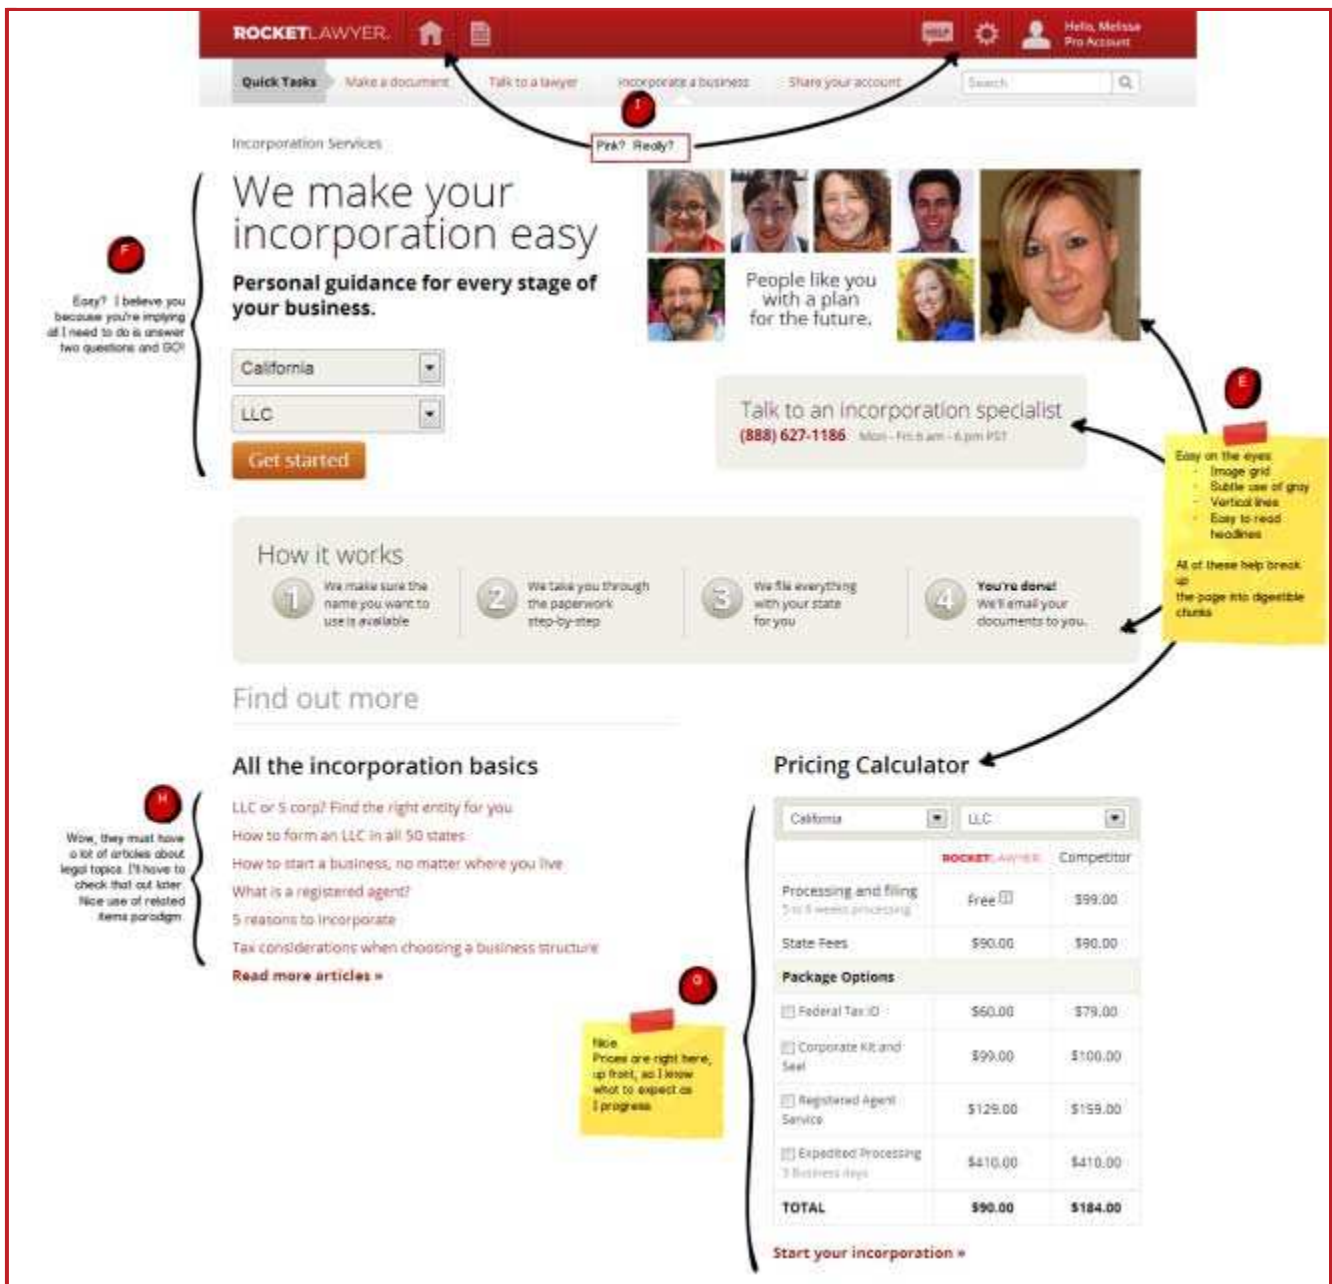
ROCKETLAWYER.

HELP

Hello, Melissa
Pro Account

Quick Tasks Make a document Talk to a lawyer Incorporate a business Share your account

Search

I

Pink? Really?

Incorporation Services

We make your incorporation easy

Personal guidance for every stage of your business.

F

Easy? I believe you because you're implying all I need to do is answer two questions and GO!

California

LLC

Get started

People like you with a plan for the future.

E

Talk to an incorporation specialist
(888) 627-1186 Mon - Fri 6 am - 6 pm PST

Easy on the eyes
- Image grid
- Subtle use of gray
- Vertical lines
- Easy to read headlines

All of these help break up the page into digestible chunks

How it works

1 We make sure the name you want to use is available

2 We take you through the paperwork step-by-step

3 We file everything with your state for you

4 You're done! We'll email your documents to you.

Find out more

All the incorporation basics

H

Wow, they must have a lot of articles about legal topics. I'll have to check that out later. Nice use of related items paradigm

LLC or S corp? Find the right entity for you
How to form an LLC in all 50 states
How to start a business, no matter where you live
What is a registered agent?
5 reasons to incorporate
Tax considerations when choosing a business structure
Read more articles »

G

Nice
Prices are right here, up front, so I know what to expect as I progress

Pricing Calculator

California | LLC

| | ROCKETLAWYER | Competitor |
|---|---|---|
| Processing and filing 5 to 5 weeks processing | Free | $99.00 |
| State Fees | $90.00 | $90.00 |
| Package Options | | |
| Federal Tax ID | $60.00 | $79.00 |
| Corporate Kit and Seal | $99.00 | $100.00 |
| Registered Agent Service | $129.00 | $159.00 |
| Expedited Processing 3 Business days | $410.00 | $410.00 |
| TOTAL | $90.00 | $184.00 |

Start your incorporation »